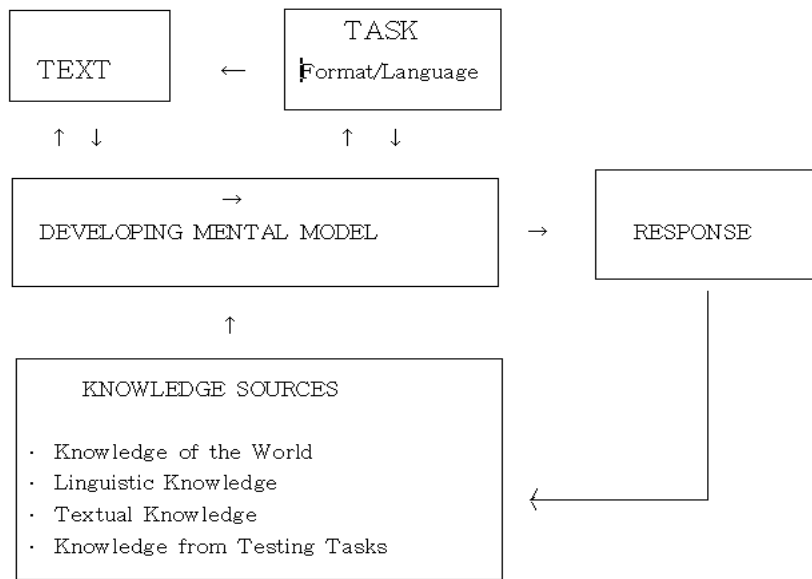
TEXT

←

TASK
Format/Language

↑ ↓

↑ ↓

→
DEVELOPING MENTAL MODEL

→

RESPONSE

↑

KNOWLEDGE SOURCES

· Knowledge of the World
· Linguistic Knowledge
· Textual Knowledge
· Knowledge from Testing Tasks